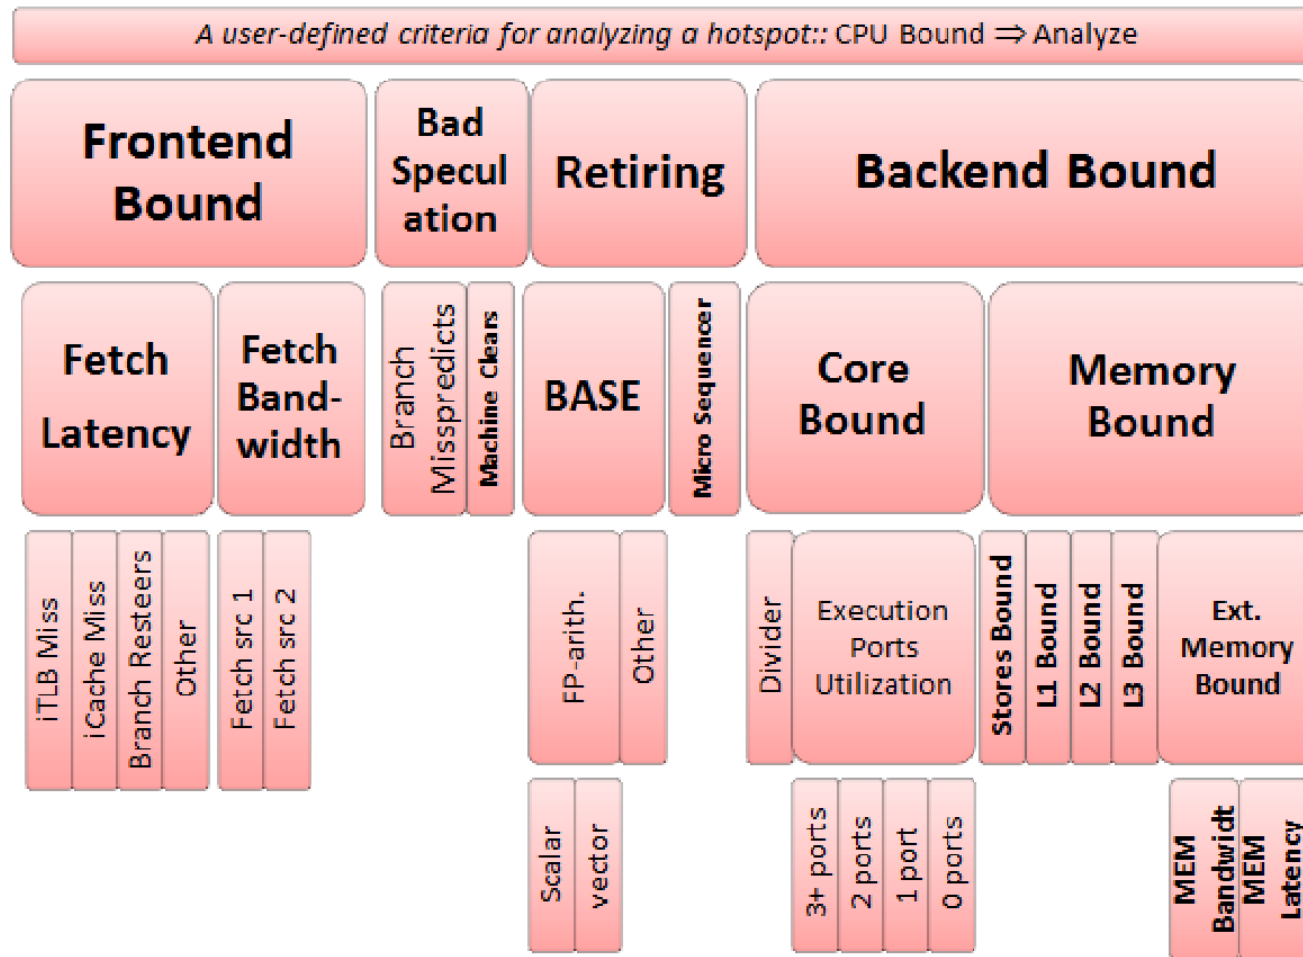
A user-defined criteria for analyzing a hotspot:: CPU Bound ⇒ Analyze

Frontend Bound

Bad Speculation

Retiring

Backend Bound

Fetch Latency

Fetch Bandwidth

Branch Misspredicts

Machine Clears

BASE

Micro Sequencer

Core Bound

Memory Bound

iTLB Miss

iCache Miss

Branch Resteers

Other

Fetch src 1

Fetch src 2

FP-arith.

Other

Divider

Execution Ports Utilization

Stores Bound

L1 Bound

L2 Bound

L3 Bound

Ext. Memory Bound

Scalar

vector

3+ ports

2 ports

1 port

0 ports

MEM Bandwidt

MEM Latency